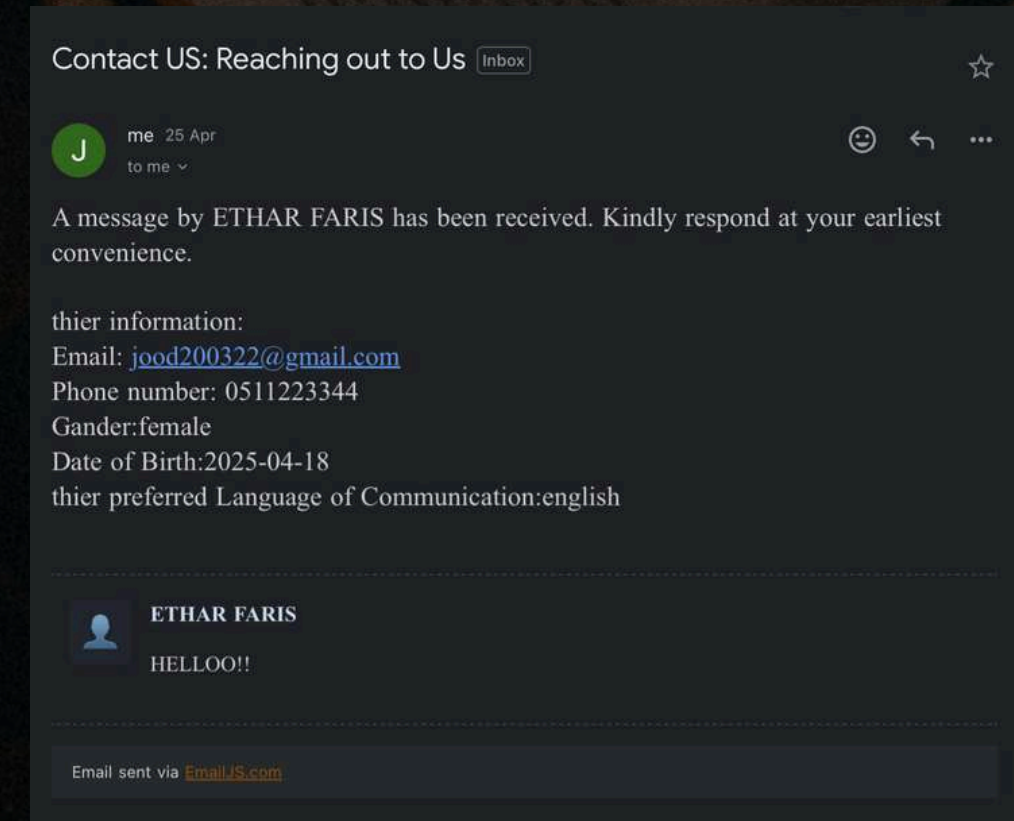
Contact US: Reaching out to Us Inbox

J

me 25 Apr
to me

A message by ETHAR FARIS has been received. Kindly respond at your earliest convenience.

thier information:
Email: jood200322@gmail.com
Phone number: 0511223344
Gander:female
Date of Birth:2025-04-18
thier preferred Language of Communication:english

ETHAR FARIS

HELLOO!!

Email sent via EmailJS.com